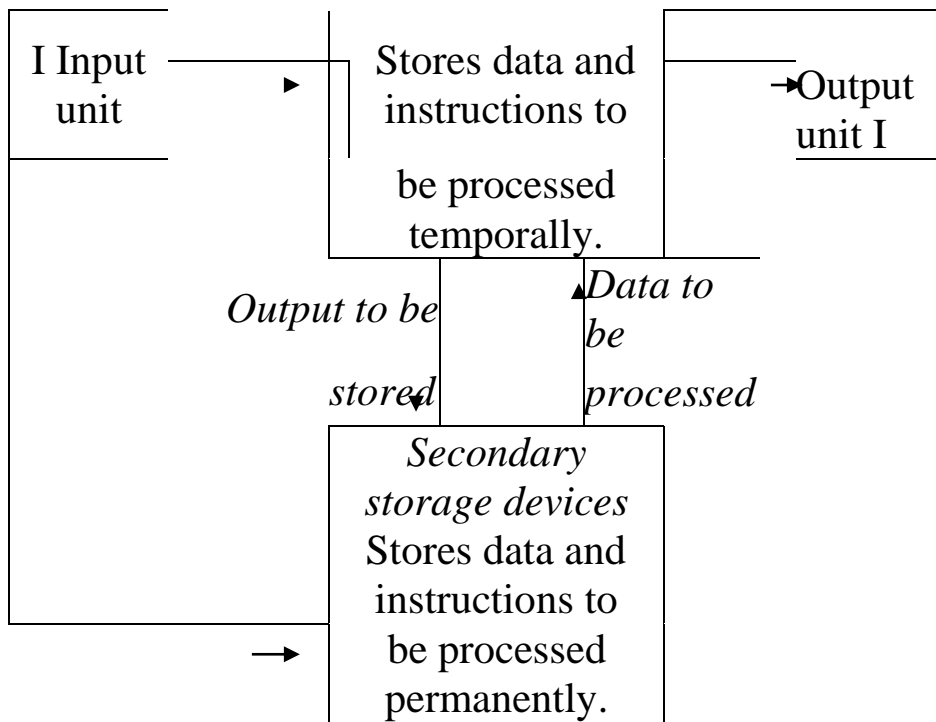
I Input unit

Stores data and instructions to be processed temporally.

Output unit I

Output to be stored

Data to be processed

Secondary storage devices
Stores data and instructions to be processed permanently.